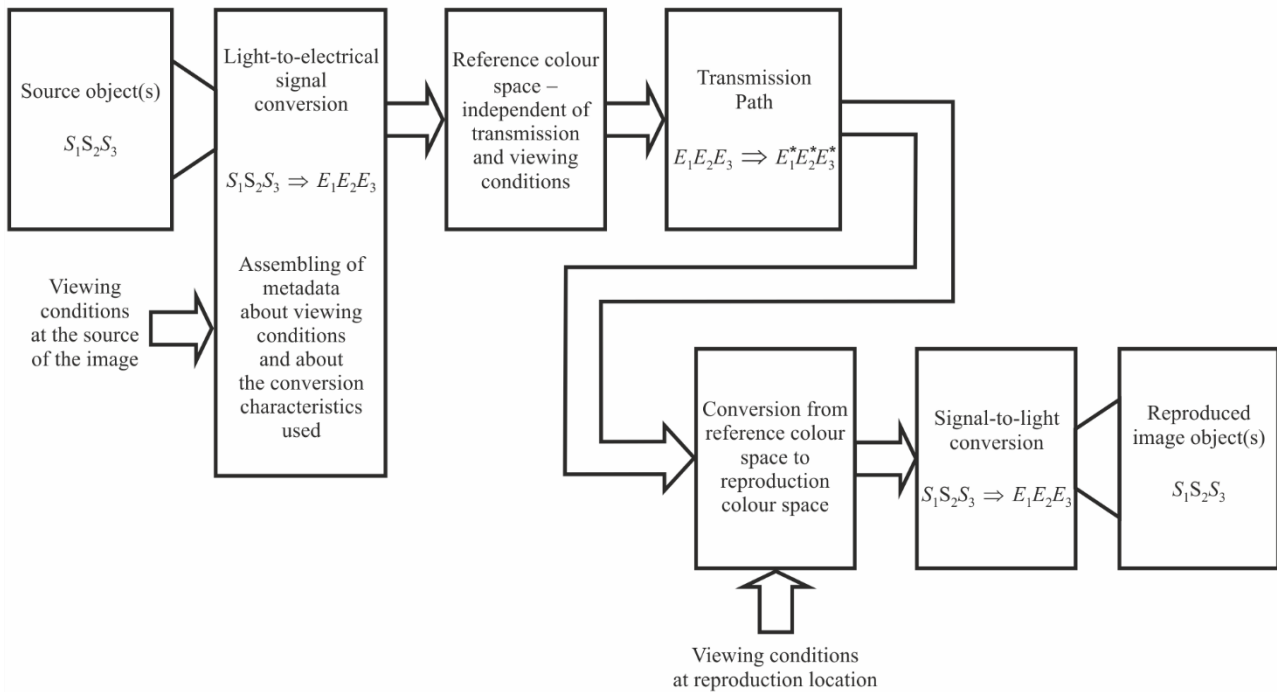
Source object(s)

$S_1 S_2 S_3$

Light-to-electrical signal conversion

$S_1 S_2 S_3 \Rightarrow E_1 E_2 E_3$

Assembling of metadata about viewing conditions and about the conversion characteristics used

Viewing conditions at the source of the image

Reference colour space – independent of transmission and viewing conditions

Transmission Path

$E_1 E_2 E_3 \Rightarrow E_1^* E_2^* E_3^*$

Conversion from reference colour space to reproduction colour space

Viewing conditions at reproduction location

Signal-to-light conversion

$S_1 S_2 S_3 \Rightarrow E_1 E_2 E_3$

Reproduced image object(s)

$S_1 S_2 S_3$